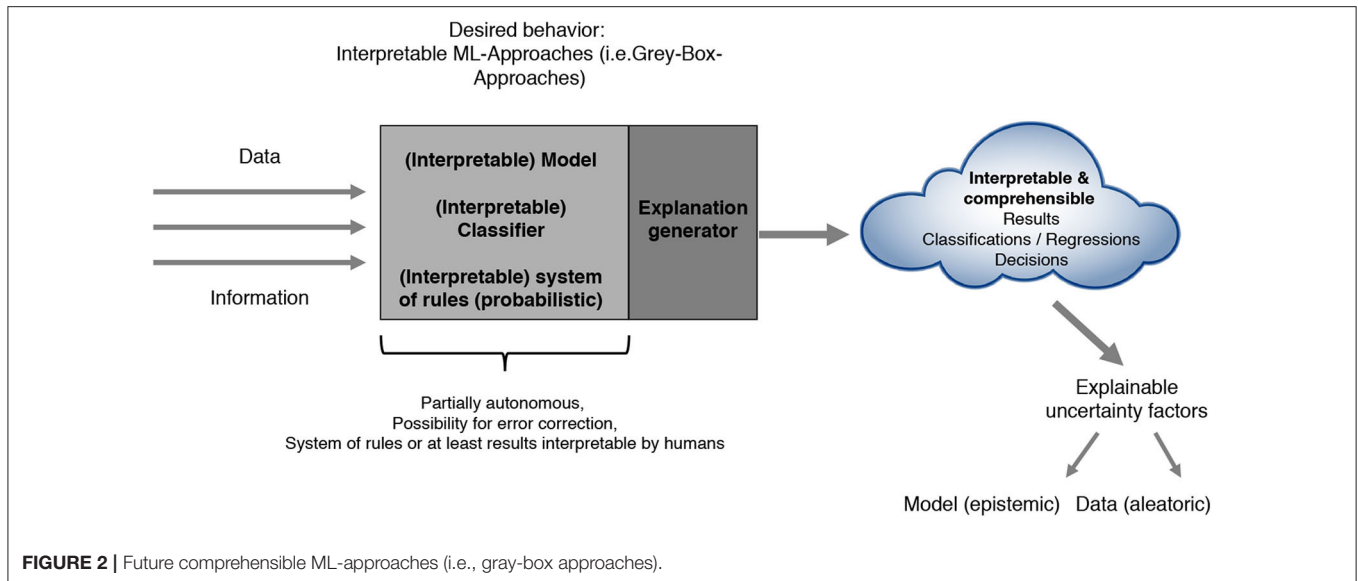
Desired behavior:
Interpretable ML-Approaches (i.e.Grey-Box-Approaches)

Data

Information

(Interpretable) Model

(Interpretable) Classifier

(Interpretable) system of rules (probabilistic)

Explanation generator

Interpretable & comprehensible
Results
Classifications / Regressions
Decisions

Partially autonomous,
Possibility for error correction,
System of rules or at least results interpretable by humans

Explainable uncertainty factors

Model (epistemic) Data (aleatoric)

**FIGURE 2 |** Future comprehensible ML-approaches (i.e., gray-box approaches).